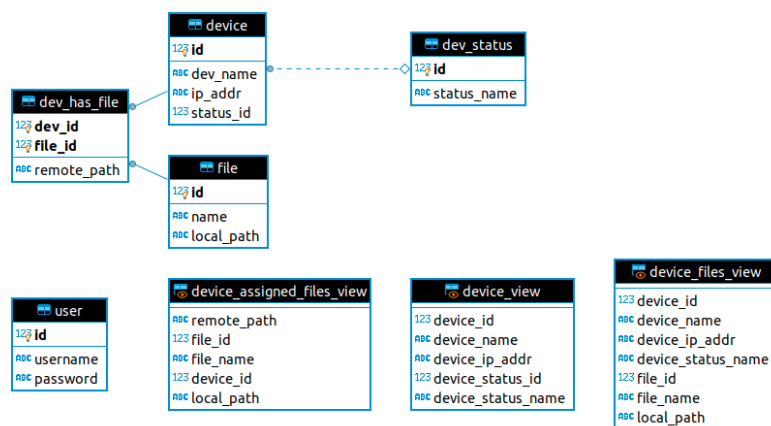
device
123 id
ABC dev_name
ABC ip_addr
123 status_id

dev_status
123 id
ABC status_name

dev_has_file
123 dev_id
123 file_id
ABC remote_path

file
123 id
ABC name
ABC local_path

user
123 id
ABC username
ABC password

device_assigned_files_view
ABC remote_path
123 file_id
ABC file_name
123 device_id
ABC local_path

device_view
123 device_id
ABC device_name
ABC device_ip_addr
123 device_status_id
ABC device_status_name

device_files_view
123 device_id
ABC device_name
ABC device_ip_addr
ABC device_status_name
123 file_id
ABC file_name
ABC local_path